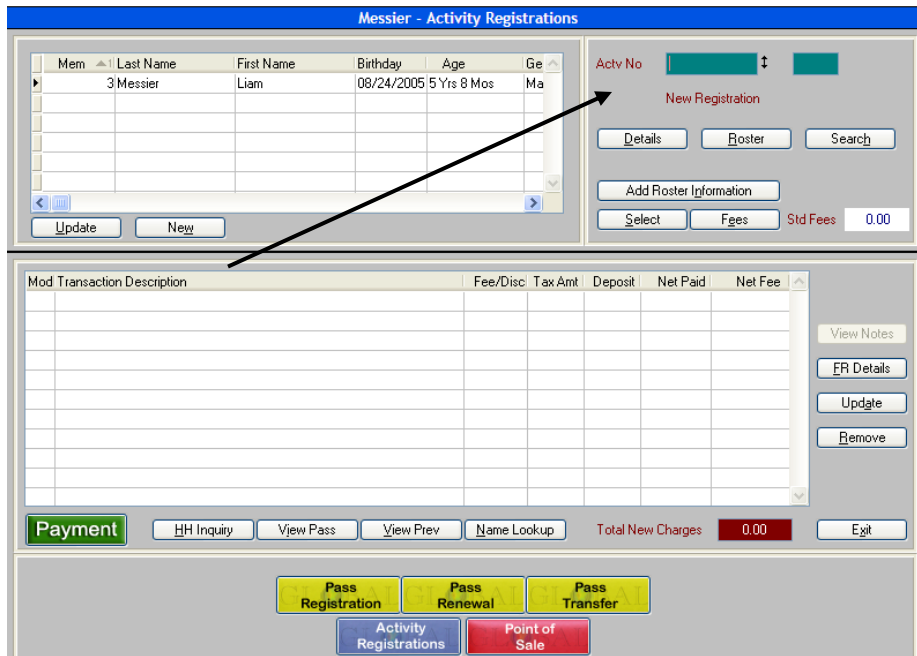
Messier - Activity Registrations

| Mem | Last Name | First Name | Birthday | Age | Ge |
|---|---|---|---|---|---|
| 3 | Messier | Liam | 08/24/2005 | 5 Yrs 8 Mos | Ma |

Update New

Actv No

New Registration

Details Roster Search

Add Roster Information

Select Fees Std Fees 0.00

| Mod | Transaction Description | Fee/Disc | Tax Amt | Deposit | Net Paid | Net Fee |
|---|---|---|---|---|---|---|

View Notes

FR Details

Update

Remove

Payment HH Inquiry View Pass View Prev Name Lookup Total New Charges 0.00 Exit

Pass Registration Pass Renewal Pass Transfer

Activity Registrations Point of Sale